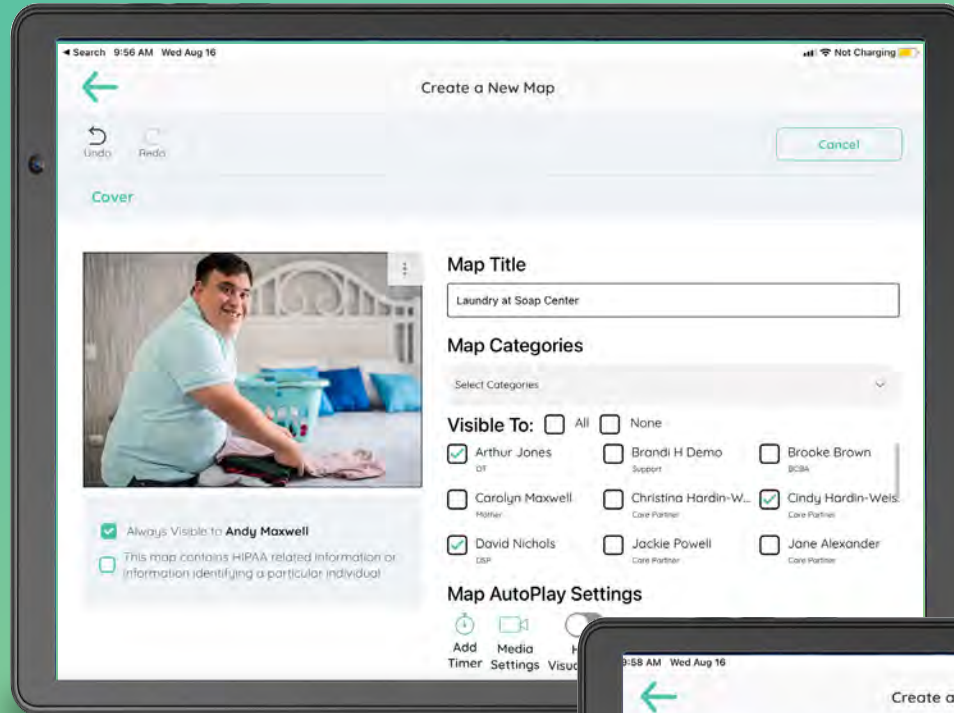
◂ Search 9:56 AM Wed Aug 16

Not Charging

Create a New Map

Undo Redo

Cancel

Cover

Always Visible to **Andy Maxwell**

This map contains HIPAA related information or information identifying a particular individual

Map Title

Laundry at Soap Center

Map Categories

Select Categories

Visible To: All None

Arthur Jones
OT

Brandi H Demo
Support

Brooke Brown
BCBA

Carolyn Maxwell
Mother

Christina Hardin-W...
Core Partner

Cindy Hardin-Weis
Core Partner

David Nichols
DSP

Jackie Powell
Core Partner

Jane Alexander
Core Partner

Map AutoPlay Settings

Add Timer

Media Settings

H Visu

58 AM Wed Aug 16

Create a